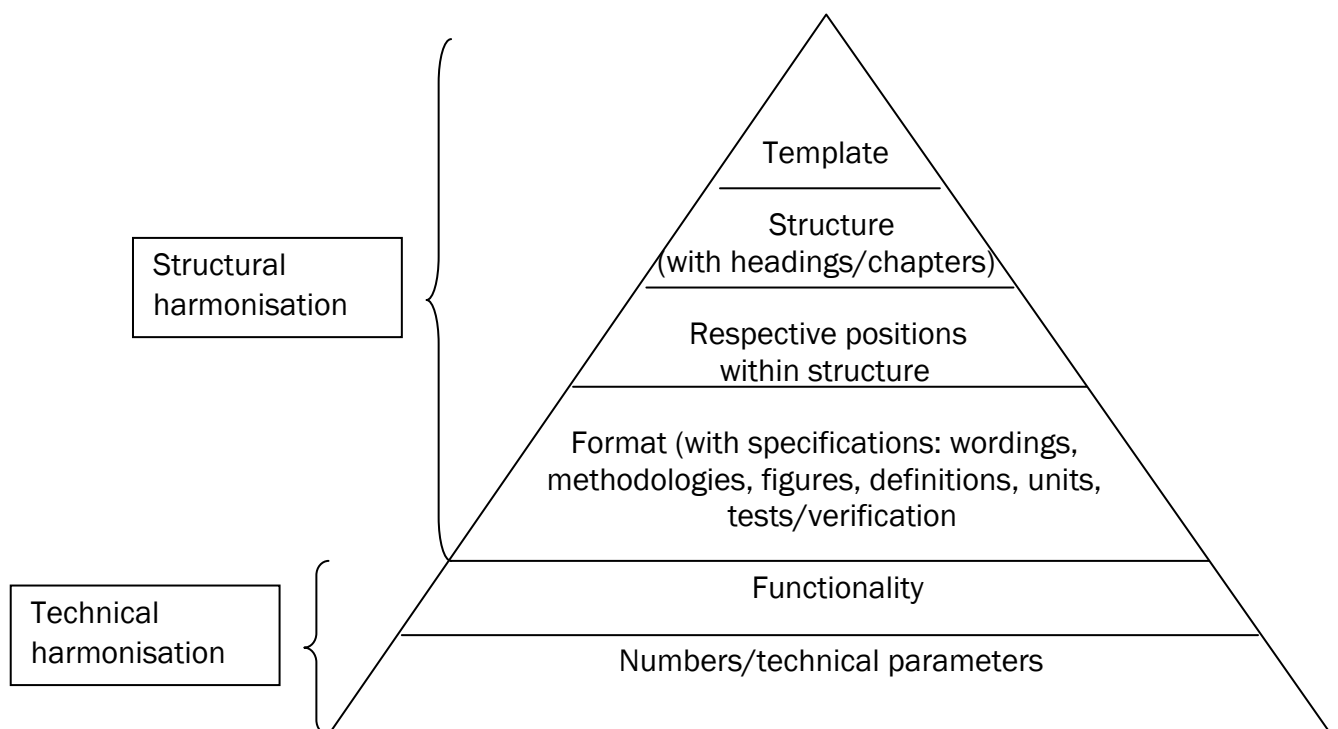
Structural harmonisation

Technical harmonisation

Template

Structure (with headings/chapters)

Respective positions within structure

Format (with specifications: wordings, methodologies, figures, definitions, units, tests/verification

Functionality

Numbers/technical parameters